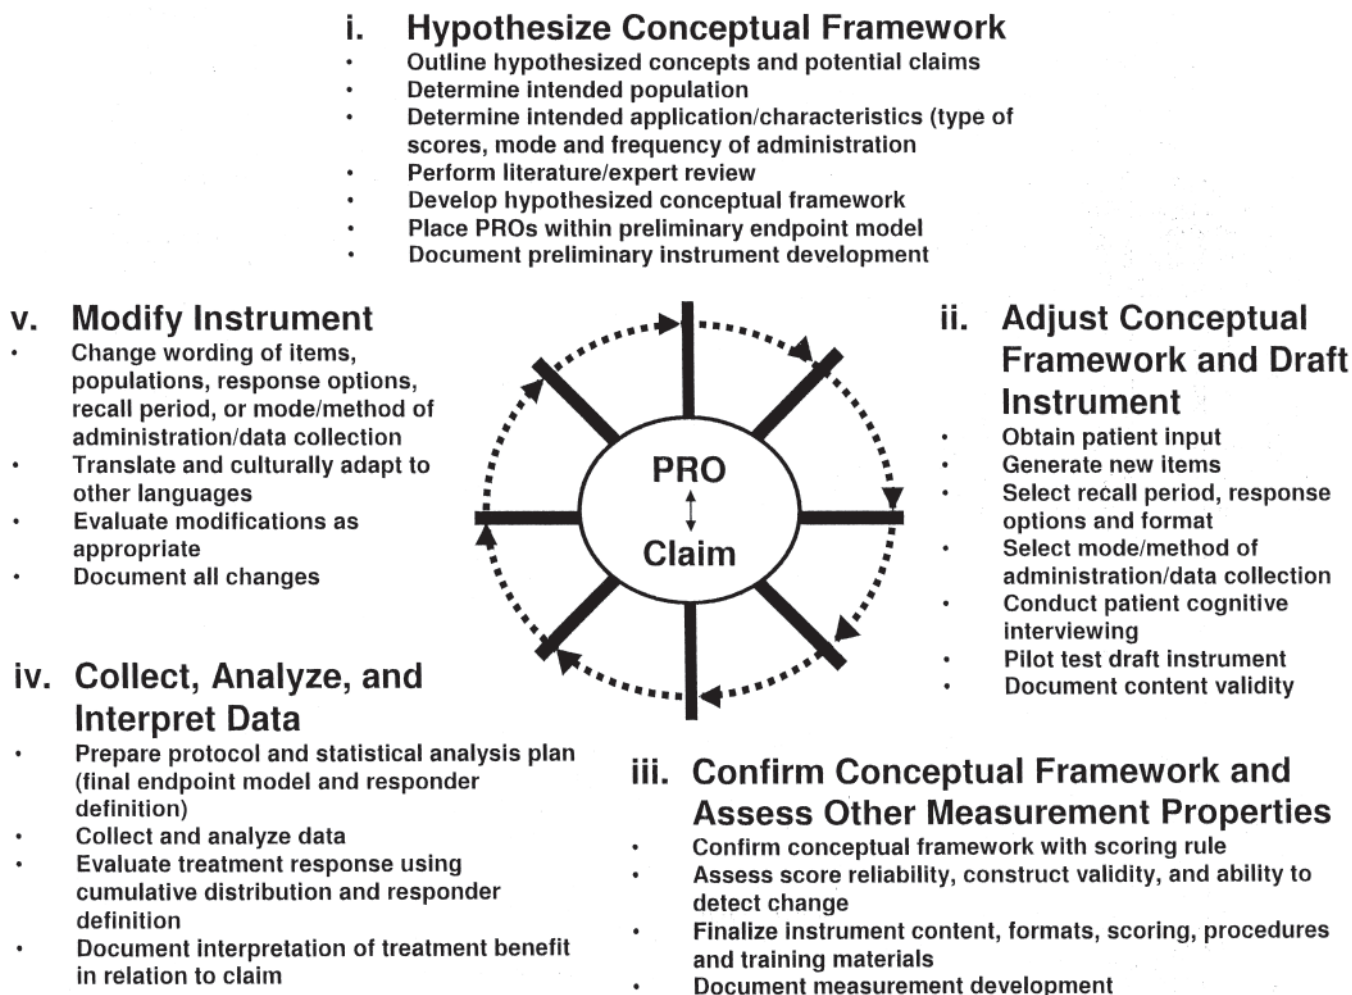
i. Hypothesize Conceptual Framework
- Outline hypothesized concepts and potential claims
- Determine intended population
- Determine intended application/characteristics (type of scores, mode and frequency of administration
- Perform literature/expert review
- Develop hypothesized conceptual framework
- Place PROs within preliminary endpoint model
- Document preliminary instrument development

ii. Adjust Conceptual Framework and Draft Instrument
- Obtain patient input
- Generate new items
- Select recall period, response options and format
- Select mode/method of administration/data collection
- Conduct patient cognitive interviewing
- Pilot test draft instrument
- Document content validity

PRO
↕
Claim

iii. Confirm Conceptual Framework and Assess Other Measurement Properties
- Confirm conceptual framework with scoring rule
- Assess score reliability, construct validity, and ability to detect change
- Finalize instrument content, formats, scoring, procedures and training materials
- Document measurement development

iv. Collect, Analyze, and Interpret Data
- Prepare protocol and statistical analysis plan (final endpoint model and responder definition)
- Collect and analyze data
- Evaluate treatment response using cumulative distribution and responder definition
- Document interpretation of treatment benefit in relation to claim

v. Modify Instrument
- Change wording of items, populations, response options, recall period, or mode/method of administration/data collection
- Translate and culturally adapt to other languages
- Evaluate modifications as appropriate
- Document all changes